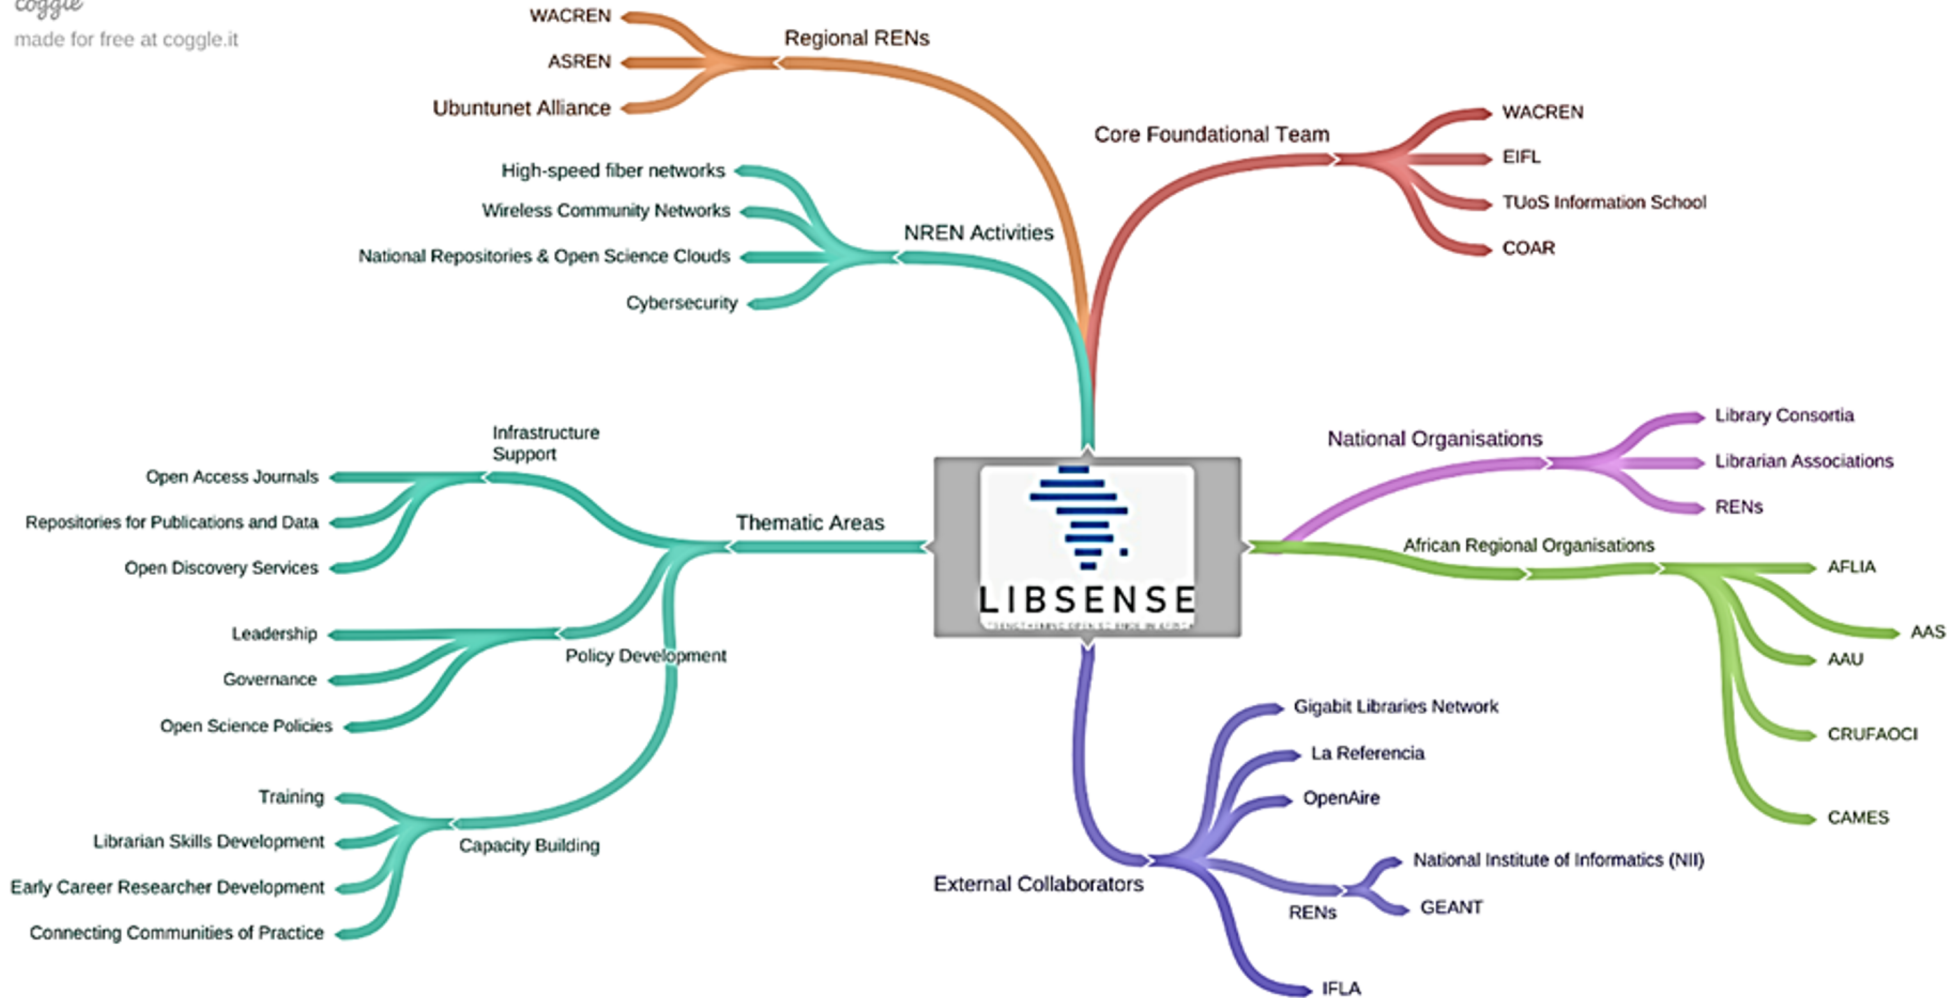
coggle
made for free at coggle.it

Regional RENs
WACREN
ASREN
Ubuntunet Alliance

Core Foundational Team
WACREN
EIFL
TUoS Information School
COAR

NREN Activities
High-speed fiber networks
Wireless Community Networks
National Repositories & Open Science Clouds
Cybersecurity

LIBSENSE
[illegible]

Thematic Areas
Infrastructure Support
Open Access Journals
Repositories for Publications and Data
Open Discovery Services
Policy Development
Leadership
Governance
Open Science Policies
Capacity Building
Training
Librarian Skills Development
Early Career Researcher Development
Connecting Communities of Practice

National Organisations
Library Consortia
Librarian Associations
RENs

African Regional Organisations
AFLIA
AAS
AAU
CRUFAOCI
CAMES

External Collaborators
Gigabit Libraries Network
La Referencia
OpenAire
RENs
National Institute of Informatics (NII)
GEANT
IFLA